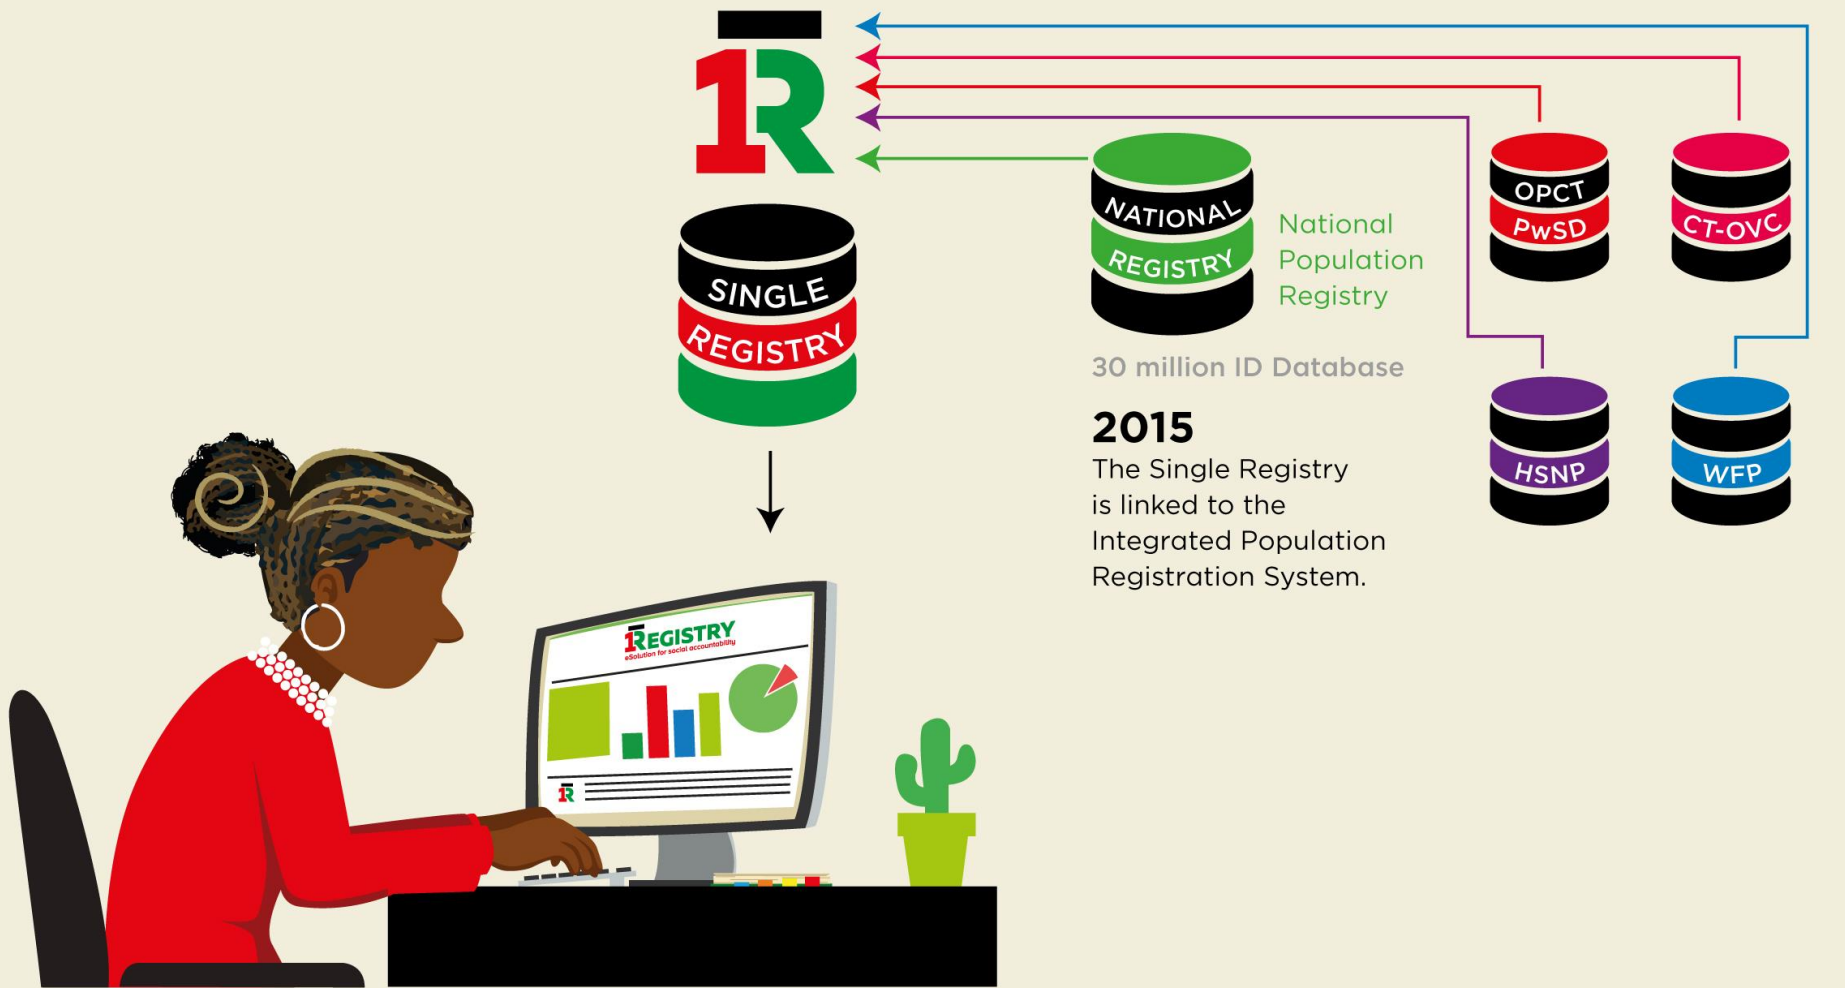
1R

SINGLE REGISTRY

NATIONAL REGISTRY

National Population Registry

30 million ID Database

OPCT PwSD

CT-OVC

HSNP

WFP

2015
The Single Registry is linked to the Integrated Population Registration System.

1REGISTRY
eSolution for social accountability

1R